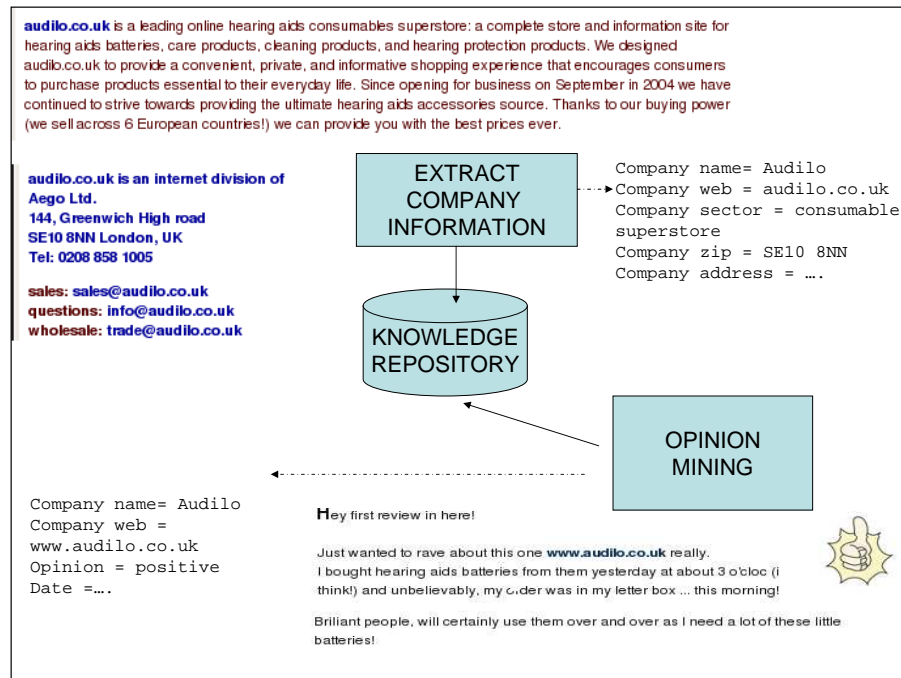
audilo.co.uk is a leading online hearing aids consumables superstore: a complete store and information site for hearing aids batteries, care products, cleaning products, and hearing protection products. We designed audilo.co.uk to provide a convenient, private, and informative shopping experience that encourages consumers to purchase products essential to their everyday life. Since opening for business on September in 2004 we have continued to strive towards providing the ultimate hearing aids accessories source. Thanks to our buying power (we sell across 6 European countries!) we can provide you with the best prices ever.

audilo.co.uk is an internet division of Aego Ltd.
144, Greenwich High road
SE10 8NN London, UK
Tel: 0208 858 1005

sales: sales@audilo.co.uk
questions: info@audilo.co.uk
wholesale: trade@audilo.co.uk

EXTRACT COMPANY INFORMATION

Company name= Audilo
Company web = audilo.co.uk
Company sector = consumable superstore
Company zip = SE10 8NN
Company address = ….

KNOWLEDGE REPOSITORY

OPINION MINING

Company name= Audilo
Company web = www.audilo.co.uk
Opinion = positive
Date =….

Hey first review in here!

Just wanted to rave about this one www.audilo.co.uk really.
I bought hearing aids batteries from them yesterday at about 3 o'cloc (i think!) and unbelievably, my order was in my letter box ... this morning!

Briliant people, will certainly use them over and over as I need a lot of these little batteries!